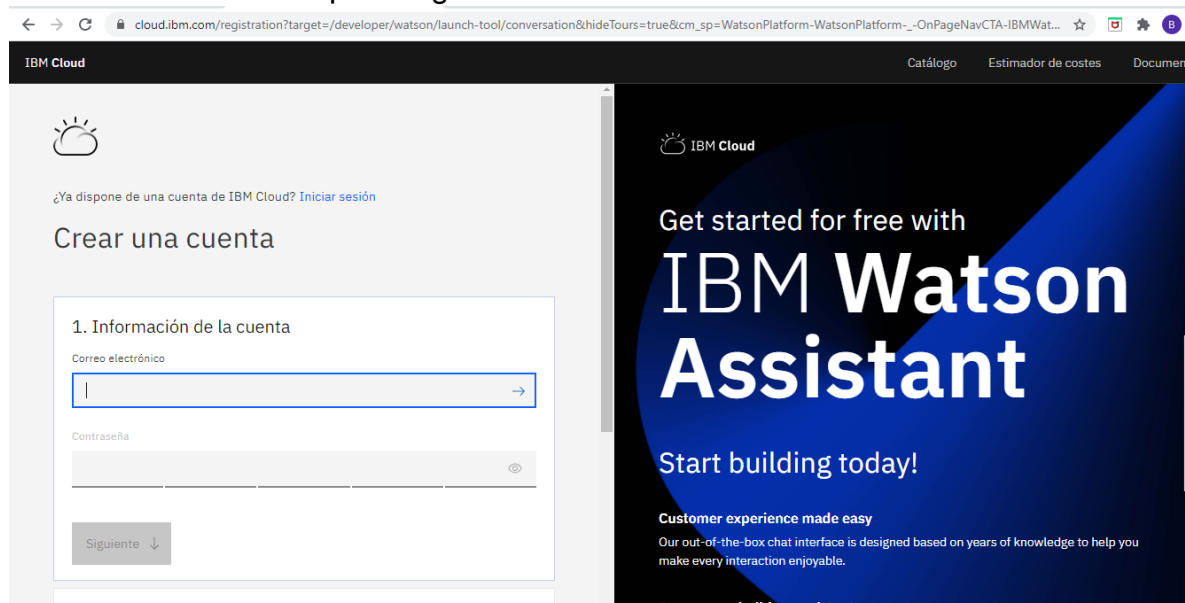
cloud.ibm.com/registration?target=/developer/watson/launch-tool/conversation&hideTours=true&cm_sp=WatsonPlatform-WatsonPlatform-_-OnPageNavCTA-IBMWat...

B

IBM Cloud

Catálogo Estimador de costes Documen

¿Ya dispone de una cuenta de IBM Cloud? Iniciar sesión

Crear una cuenta

1. Información de la cuenta

Correo electrónico

Contraseña

Siguiente

IBM Cloud

Get started for free with

IBM Watson Assistant

Start building today!

Customer experience made easy

Our out-of-the-box chat interface is designed based on years of knowledge to help you make every interaction enjoyable.